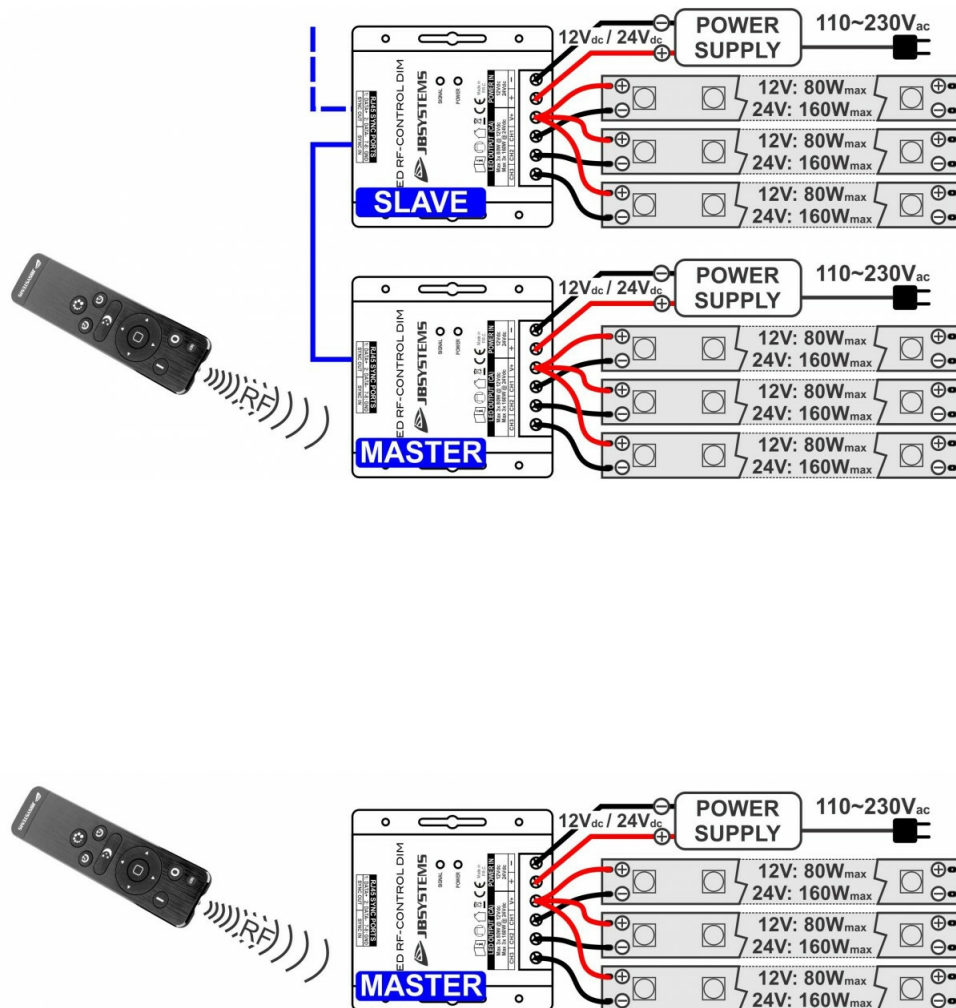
$12V_{dc}$ / $24V_{dc}$
POWER SUPPLY
110~230$V_{ac}$
ED RF-CONTROL DIM
JBSYSTEMS
SIGNAL
POWER
RJ45 SYNC PORTS
SYNC OUT
SYNC IN
LED OUTPUT
CH3 CH2 CH1 V+
POWER IN
12V: $80W_{max}$
24V: $160W_{max}$
12V: $80W_{max}$
24V: $160W_{max}$
12V: $80W_{max}$
24V: $160W_{max}$
SLAVE

$12V_{dc}$ / $24V_{dc}$
POWER SUPPLY
110~230$V_{ac}$
ED RF-CONTROL DIM
JBSYSTEMS
SIGNAL
POWER
RJ45 SYNC PORTS
SYNC OUT
SYNC IN
LED OUTPUT
CH3 CH2 CH1 V+
POWER IN
12V: $80W_{max}$
24V: $160W_{max}$
12V: $80W_{max}$
24V: $160W_{max}$
12V: $80W_{max}$
24V: $160W_{max}$
RF
MASTER

$12V_{dc}$ / $24V_{dc}$
POWER SUPPLY
110~230$V_{ac}$
ED RF-CONTROL DIM
JBSYSTEMS
SIGNAL
POWER
RJ45 SYNC PORTS
SYNC OUT
SYNC IN
LED OUTPUT
CH3 CH2 CH1 V+
POWER IN
12V: $80W_{max}$
24V: $160W_{max}$
12V: $80W_{max}$
24V: $160W_{max}$
12V: $80W_{max}$
24V: $160W_{max}$
RF
MASTER